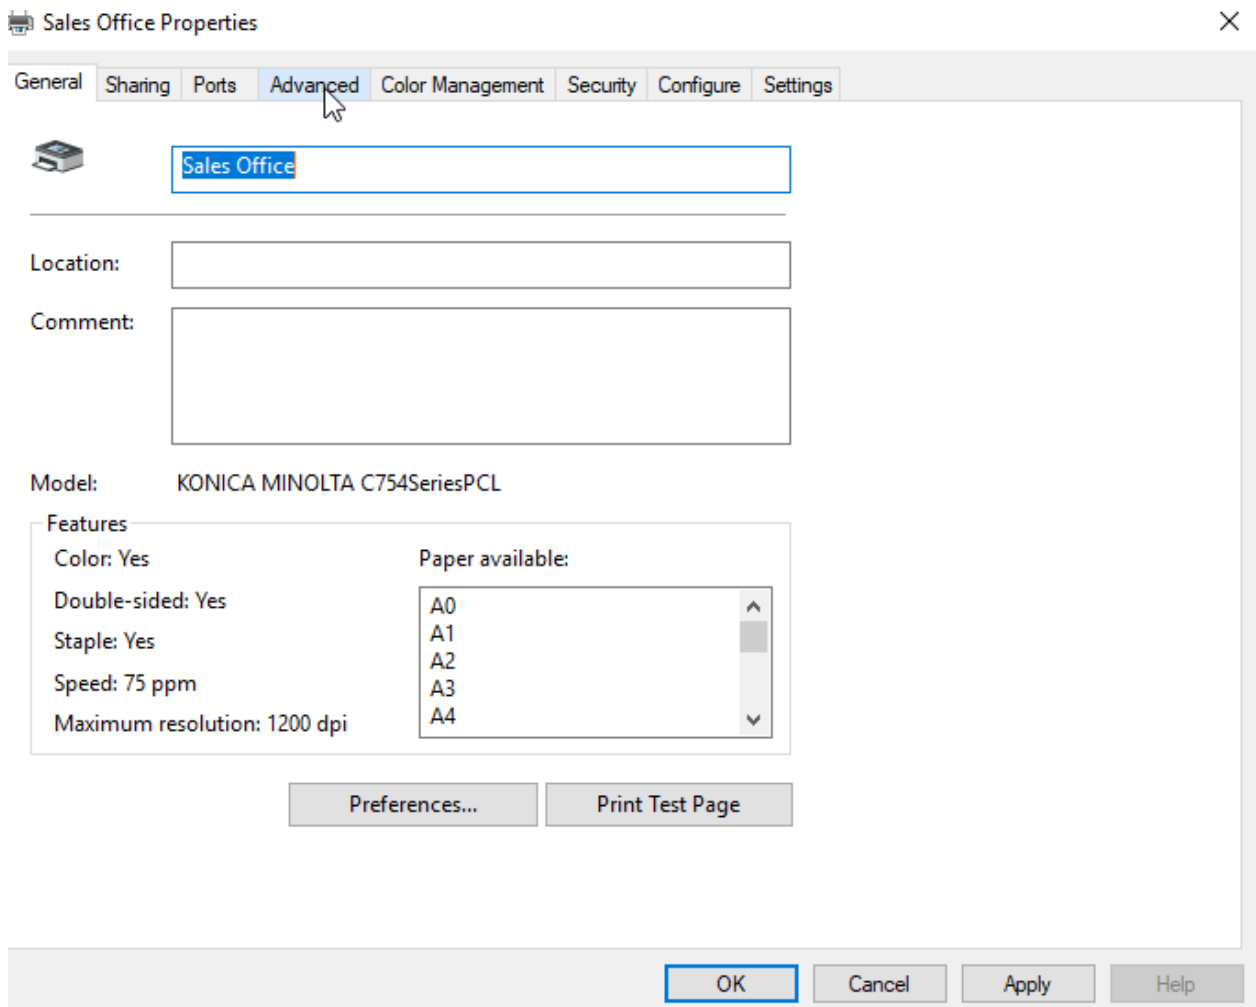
Sales Office Properties

General | Sharing | Ports | Advanced | Color Management | Security | Configure | Settings

Sales Office

Location:

Comment:

Model: KONICA MINOLTA C754SeriesPCL

Features

Color: Yes

Double-sided: Yes

Staple: Yes

Speed: 75 ppm

Maximum resolution: 1200 dpi

Paper available:

A0
A1
A2
A3
A4

Preferences...

Print Test Page

OK

Cancel

Apply

Help